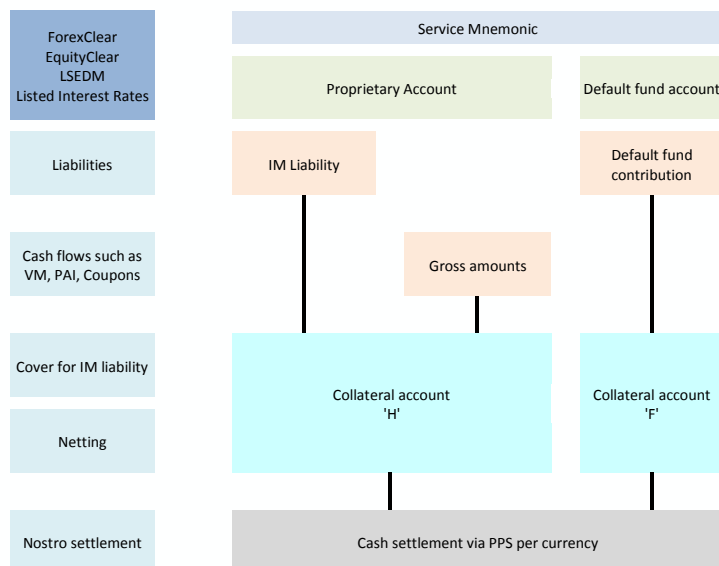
ForexClear
EquityClear
LSEDM
Listed Interest Rates

Service Mnemonic

Proprietary Account

Default fund account

Liabilities

IM Liability

Default fund contribution

Cash flows such as VM, PAI, Coupons

Gross amounts

Cover for IM liability

Netting

Collateral account 'H'

Collateral account 'F'

Nostro settlement

Cash settlement via PPS per currency